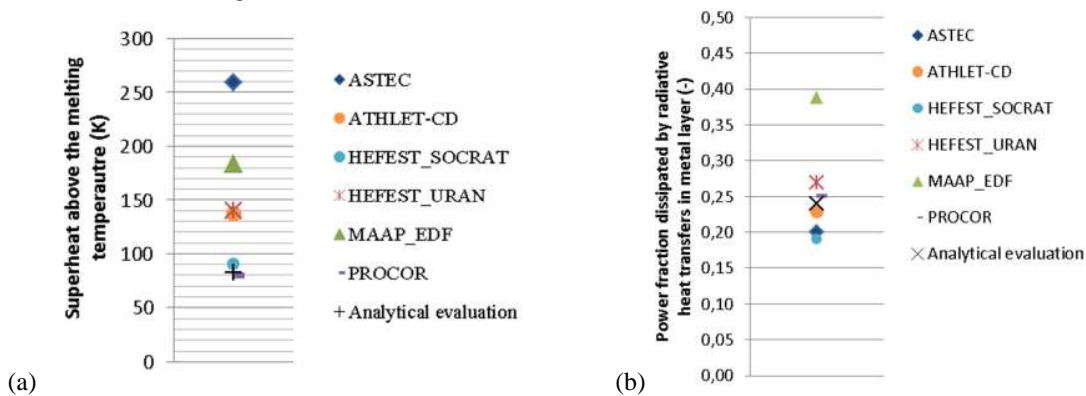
300
250
200
150
100
50
0

Superheat above the melting temperautre (K)

ASTEC
ATHLET-CD
HEFEST_SOCRAT
HEFEST_URAN
MAAP_EDF
PROCOR
Analytical evaluation

(a)

0,50
0,45
0,40
0,35
0,30
0,25
0,20
0,15
0,10
0,05
0,00

Power fraction dissipated by radiative heat transfers in metal layer (-)

ASTEC
ATHLET-CD
HEFEST_SOCRAT
HEFEST_URAN
MAAP_EDF
PROCOR
Analytical evaluation

(b)